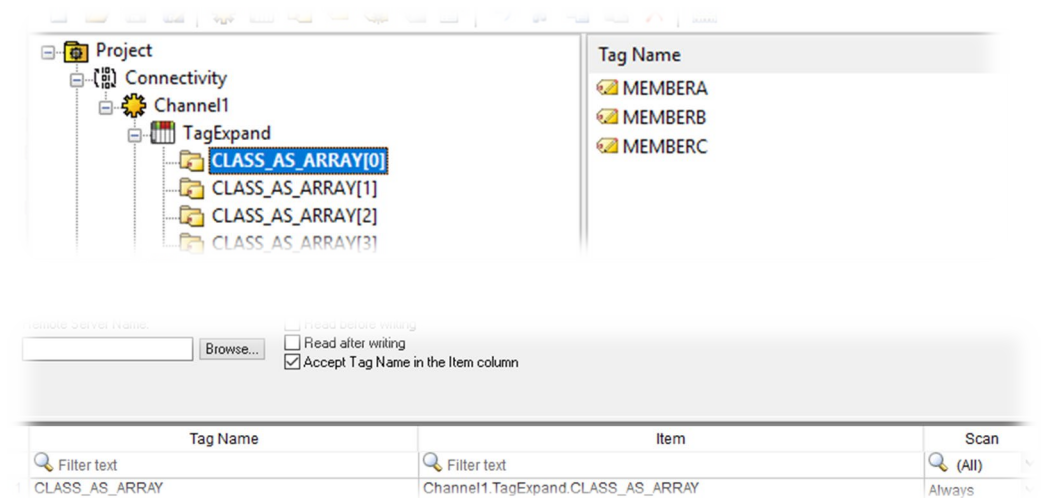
Project
Connectivity
Channel1
TagExpand
CLASS_AS_ARRAY[0]
CLASS_AS_ARRAY[1]
CLASS_AS_ARRAY[2]
CLASS_AS_ARRAY[3]

Tag Name
MEMBERA
MEMBERB
MEMBERC

Remote Server Name
Browse...
Read before writing
Read after writing
Accept Tag Name in the Item column

| Tag Name | Item | Scan |
|---|---|---|
| Filter text | Filter text | (All) |
| CLASS_AS_ARRAY | Channel1.TagExpand.CLASS_AS_ARRAY | Always |